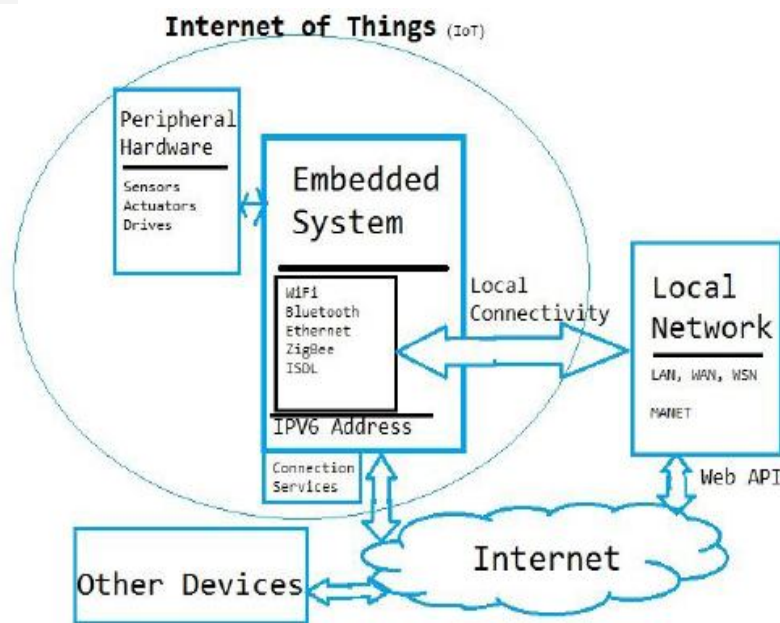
Internet of Things (IoT)

Peripheral Hardware

Sensors
Actuators
Drives

Embedded System

WiFi
Bluetooth
Ethernet
ZigBee
ISDL

IPV6 Address

Connection Services

Local Connectivity

Local Network

LAN, WAN, WSN
MANET

Web API

Internet

Other Devices